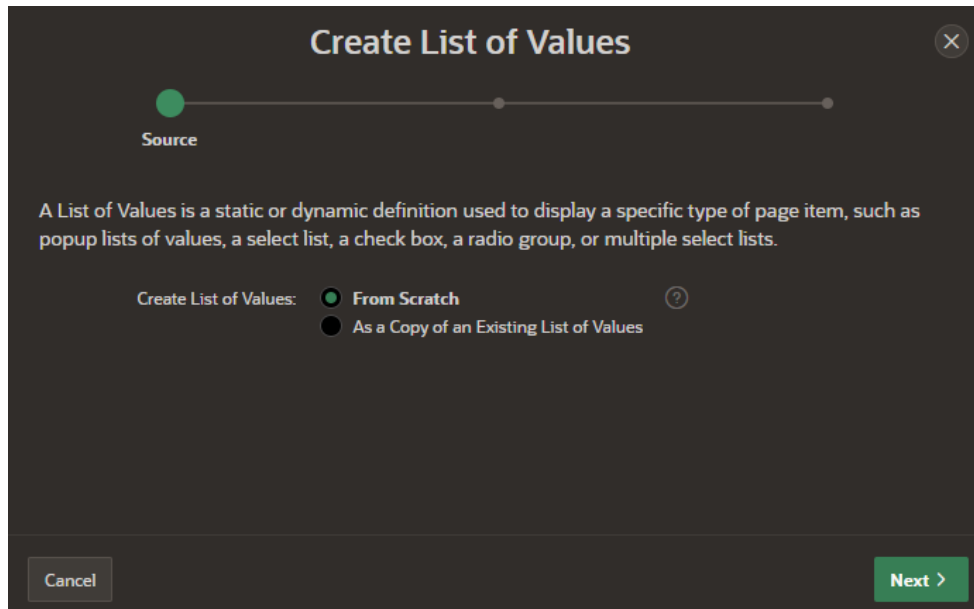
Create List of Values

Source

A List of Values is a static or dynamic definition used to display a specific type of page item, such as popup lists of values, a select list, a check box, a radio group, or multiple select lists.

Create List of Values: From Scratch
As a Copy of an Existing List of Values

Cancel

Next >